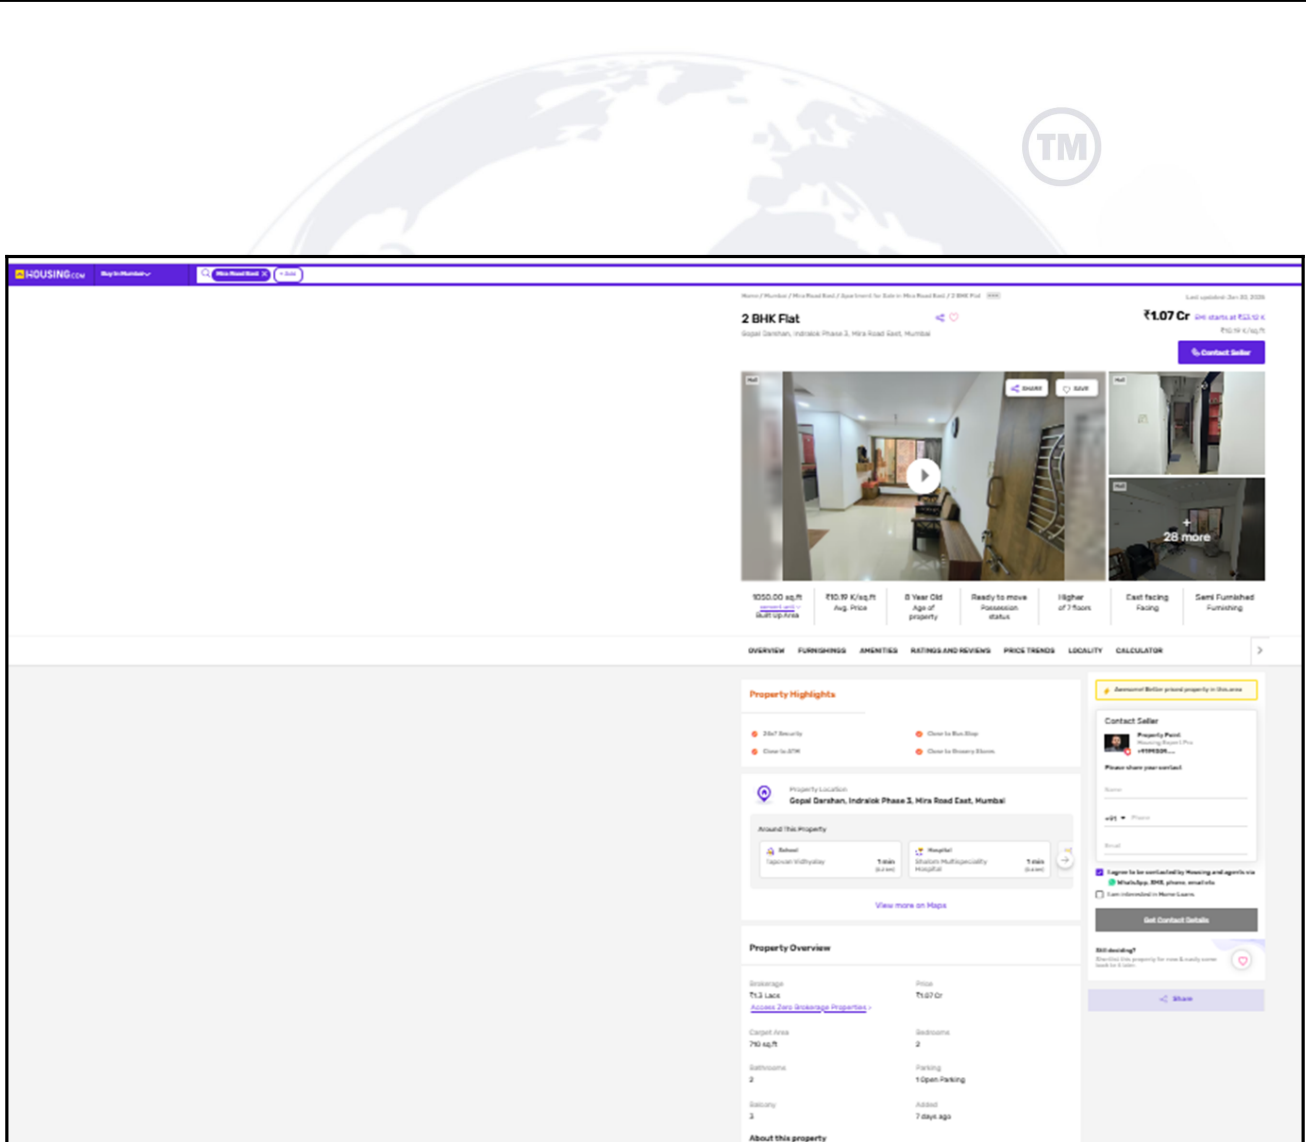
TM

HOUSING.com Buy in Mumbai Mira Road East + Add

Home / Mumbai / Mira Road East / Apartment for Sale in Mira Road East / 2 BHK Flat

Last updated: Jan 20, 2026

2 BHK Flat

Gopal Darshan, Indralok Phase 3, Mira Road East, Mumbai

₹1.07 Cr EMI starts at ₹53.12 K

₹10.19 K/sq.ft

Contact Seller

SHARE SAVE

+ 28 more

1050.00 sq.ft Built Up Area

₹10.19 K/sq.ft Avg. Price

8 Year Old Age of property

Ready to move Possession status

Higher of 7 floors

East facing Facing

Semi Furnished Furnishing

OVERVIEW FURNISHINGS AMENITIES RATINGS AND REVIEWS PRICE TRENDS LOCALITY CALCULATOR

Property Highlights

24x7 Security

Close to Bus Stop

Close to ATM

Close to Grocery Stores

Property Location

Gopal Darshan, Indralok Phase 3, Mira Road East, Mumbai

Around This Property

School Tapovan Vidhyalay 7 min

Hospital Shalom Multispeciality Hospital 7 min

View more on Maps

Property Overview

Brokerage ₹1.3 Lacs

Access Zero Brokerage Properties >

Price ₹1.07 Cr

Carpet Area 710 sq.ft

Bedrooms 2

Bathrooms 2

Parking 1 Open Parking

Balcony 1

Added 7 days ago

About this property

Awesome! Seller priced property in this area

Contact Seller

Property Point

Please share your contact

Name

+91 Phone

Email

I agree to be contacted by Housing and agents via WhatsApp, SMS, phone, email etc

I am interested in Home Loans

Get Contact Details

Still deciding?

Share